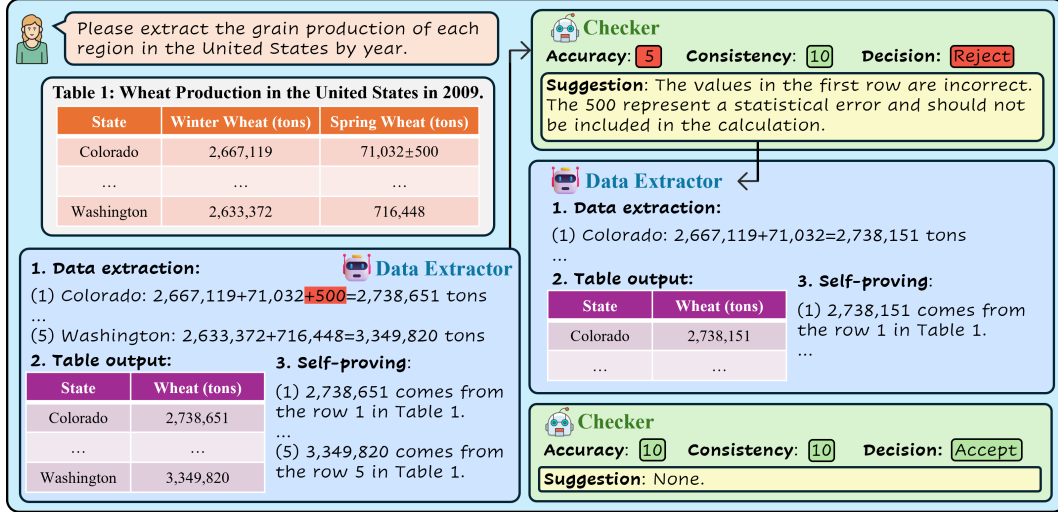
Please extract the grain production of each region in the United States by year.

Table 1: Wheat Production in the United States in 2009.

| State | Winter Wheat (tons) | Spring Wheat (tons) |
|---|---|---|
| Colorado | 2,667,119 | 71,032±500 |
| ... | ... | ... |
| Washington | 2,633,372 | 716,448 |

Data Extractor

1. Data extraction:

(1) Colorado: 2,667,119+71,032+500=2,738,651 tons

...

(5) Washington: 2,633,372+716,448=3,349,820 tons

2. Table output:

| State | Wheat (tons) |
|---|---|
| Colorado | 2,738,651 |
| ... | ... |
| Washington | 3,349,820 |

3. Self-proving:

(1) 2,738,651 comes from the row 1 in Table 1.

...

(5) 3,349,820 comes from the row 5 in Table 1.

Checker

Accuracy: 5 Consistency: 10 Decision: Reject

Suggestion: The values in the first row are incorrect. The 500 represent a statistical error and should not be included in the calculation.

Data Extractor

1. Data extraction:

(1) Colorado: 2,667,119+71,032=2,738,151 tons

...

2. Table output:

| State | Wheat (tons) |
|---|---|
| Colorado | 2,738,151 |
| ... | ... |

3. Self-proving:

(1) 2,738,151 comes from the row 1 in Table 1.

...

Checker

Accuracy: 10 Consistency: 10 Decision: Accept

Suggestion: None.